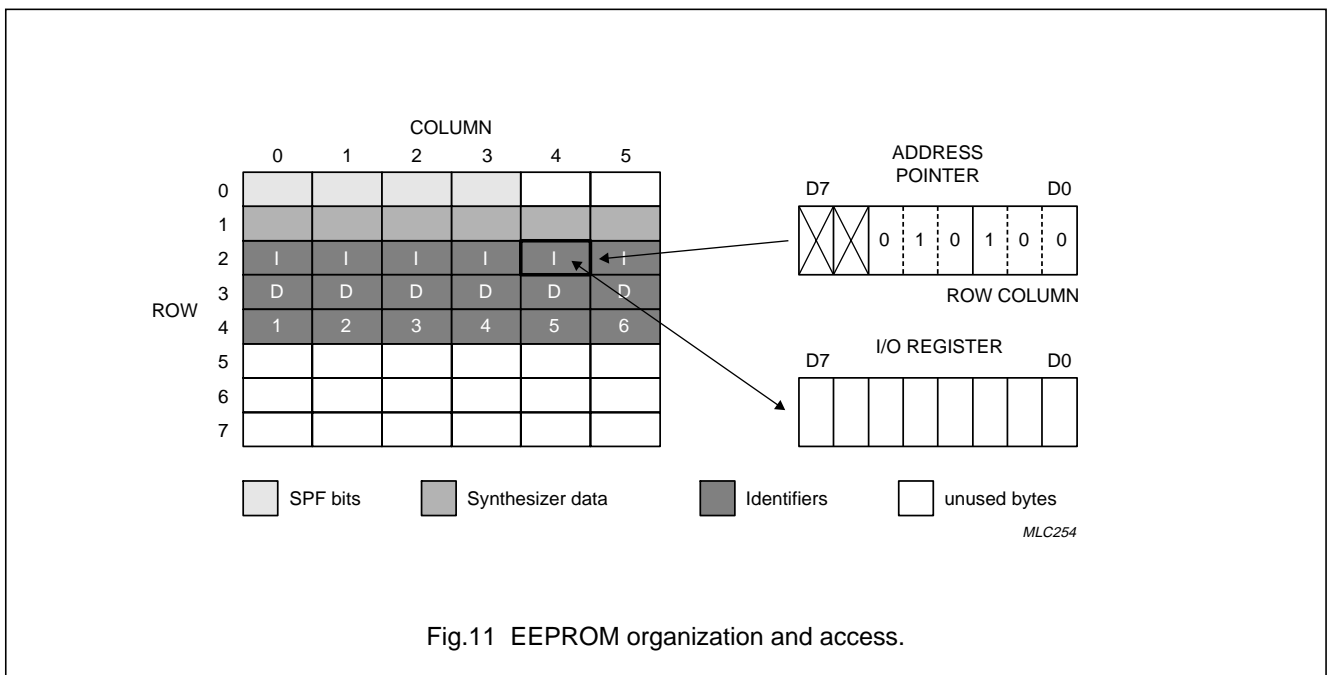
COLUMN

| ROW | 0 | 1 | 2 | 3 | 4 | 5 |
|---|---|---|---|---|---|---|
| 0 | | | | | | |
| 1 | | | | | | |
| 2 | I | I | I | I | I | I |
| 3 | D | D | D | D | D | D |
| 4 | 1 | 2 | 3 | 4 | 5 | 6 |
| 5 | | | | | | |
| 6 | | | | | | |
| 7 | | | | | | |

ADDRESS POINTER

D7 D0

| | | 0 | 1 | 0 | 1 | 0 | 0 |
|---|---|---|---|---|---|---|---|

ROW COLUMN

I/O REGISTER

D7 D0

SPF bits

Synthesizer data

Identifiers

unused bytes

MLC254

Fig.11 EEPROM organization and access.